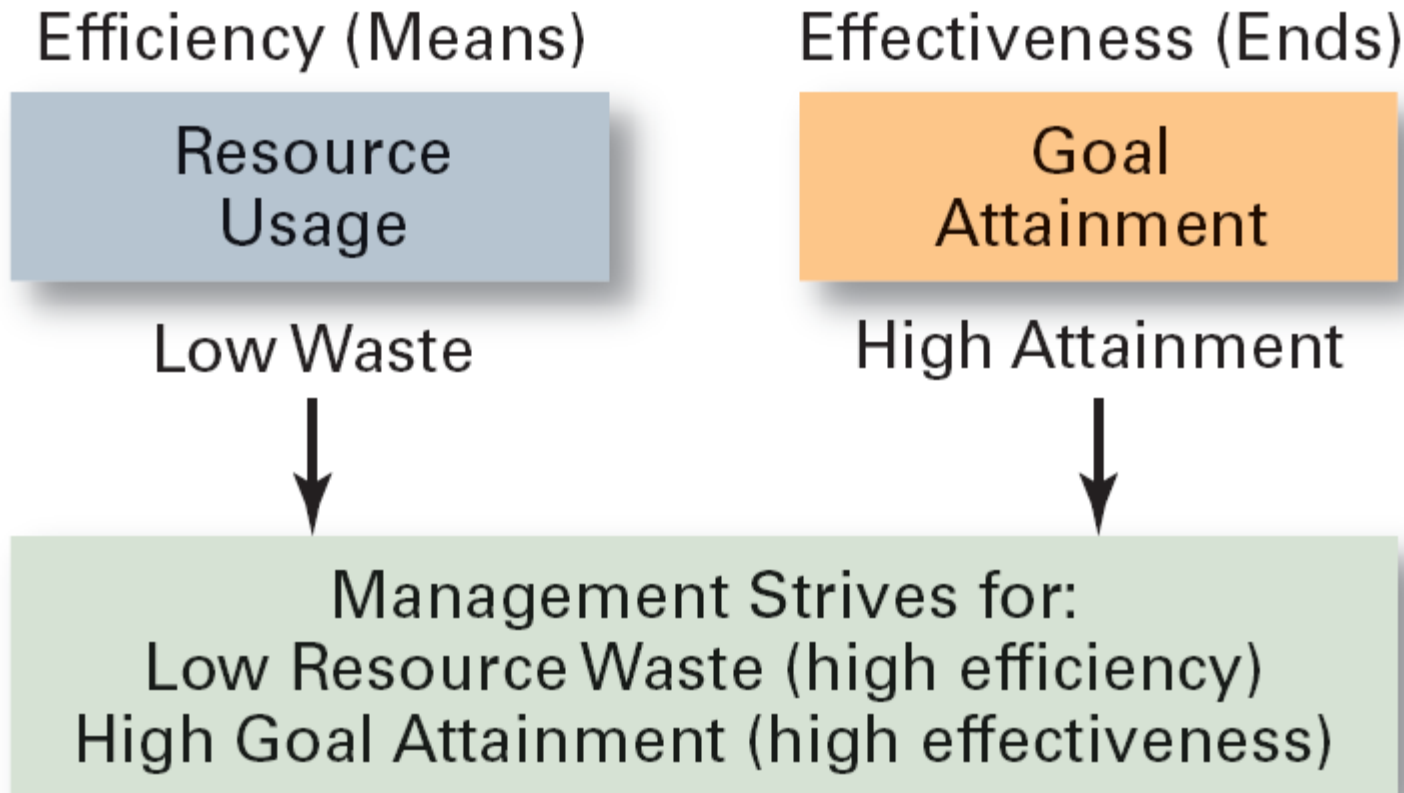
Efficiency (Means)

Resource Usage

Low Waste

Effectiveness (Ends)

Goal Attainment

High Attainment

Management Strives for:
Low Resource Waste (high efficiency)
High Goal Attainment (high effectiveness)